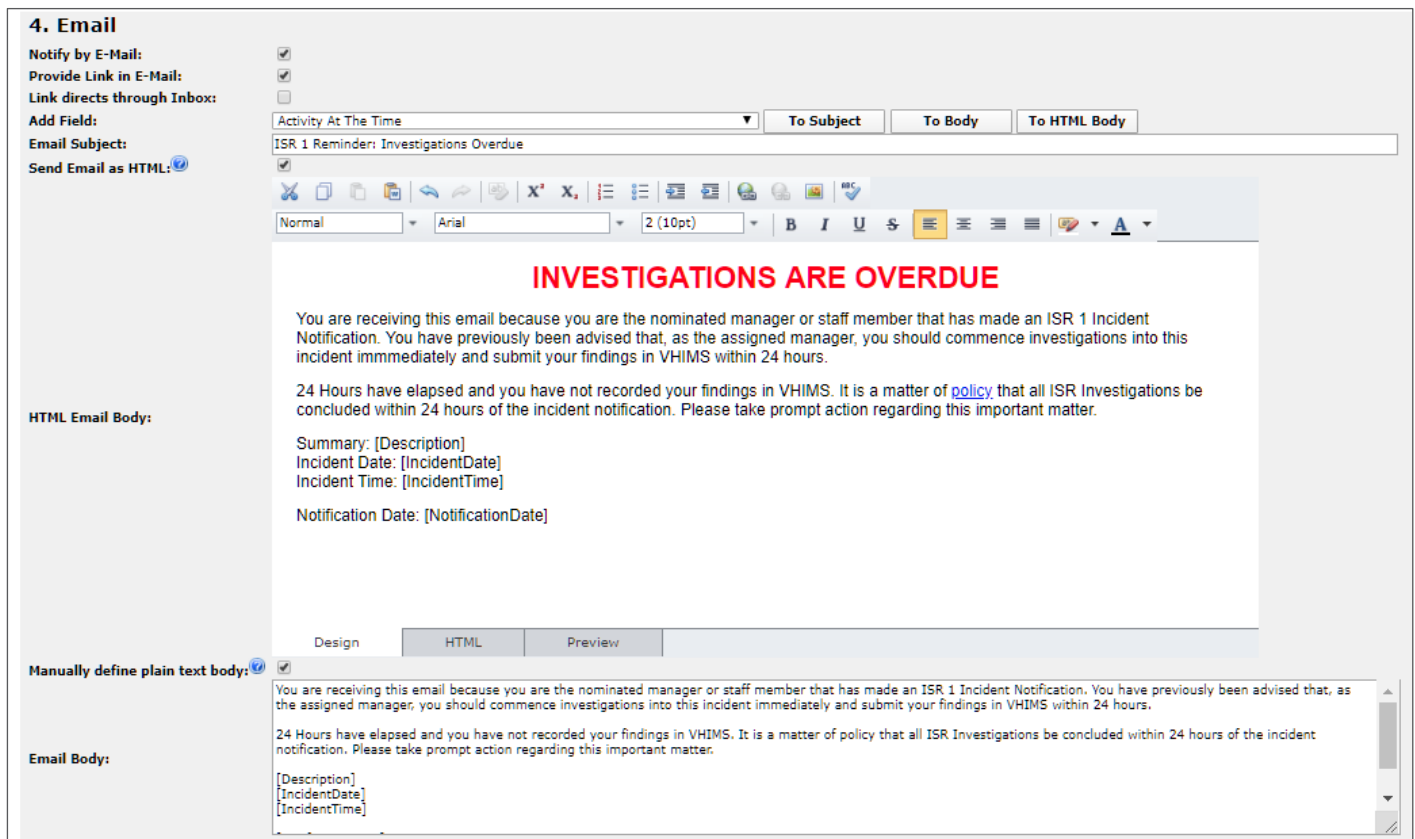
4. Email

Notify by E-Mail:

Provide Link in E-Mail:

Link directs through Inbox:

Add Field: Activity At The Time

To Subject | To Body | To HTML Body

Email Subject: ISR 1 Reminder: Investigations Overdue

Send Email as HTML:

Normal | Arial | 2 (10pt)

HTML Email Body:

INVESTIGATIONS ARE OVERDUE

You are receiving this email because you are the nominated manager or staff member that has made an ISR 1 Incident Notification. You have previously been advised that, as the assigned manager, you should commence investigations into this incident immmediately and submit your findings in VHIMS within 24 hours.

24 Hours have elapsed and you have not recorded your findings in VHIMS. It is a matter of policy that all ISR Investigations be concluded within 24 hours of the incident notification. Please take prompt action regarding this important matter.

Summary: [Description]
Incident Date: [IncidentDate]
Incident Time: [IncidentTime]

Notification Date: [NotificationDate]

Design | HTML | Preview

Manually define plain text body:

Email Body:

You are receiving this email because you are the nominated manager or staff member that has made an ISR 1 Incident Notification. You have previously been advised that, as the assigned manager, you should commence investigations into this incident immediately and submit your findings in VHIMS within 24 hours.

24 Hours have elapsed and you have not recorded your findings in VHIMS. It is a matter of policy that all ISR Investigations be concluded within 24 hours of the incident notification. Please take prompt action regarding this important matter.

[Description]
[IncidentDate]
[IncidentTime]

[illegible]